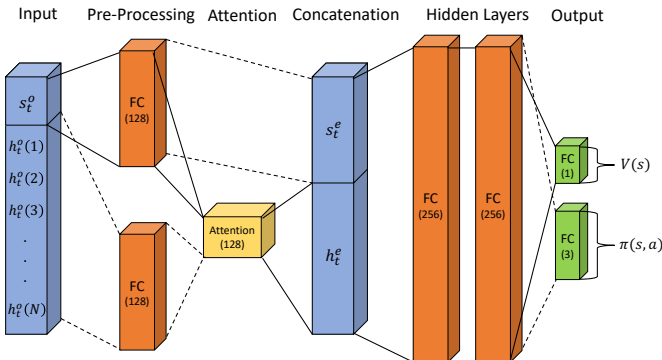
Input

Pre-Processing

Attention

Concatenation

Hidden Layers

Output

$s_t^o$

$h_t^o(1)$

$h_t^o(2)$

$h_t^o(3)$

.

.

.

$h_t^o(N)$

FC (128)

FC (128)

Attention (128)

$s_t^e$

$h_t^e$

FC (256)

FC (256)

FC (1)

FC (3)

$V(s)$

$\pi(s, a)$